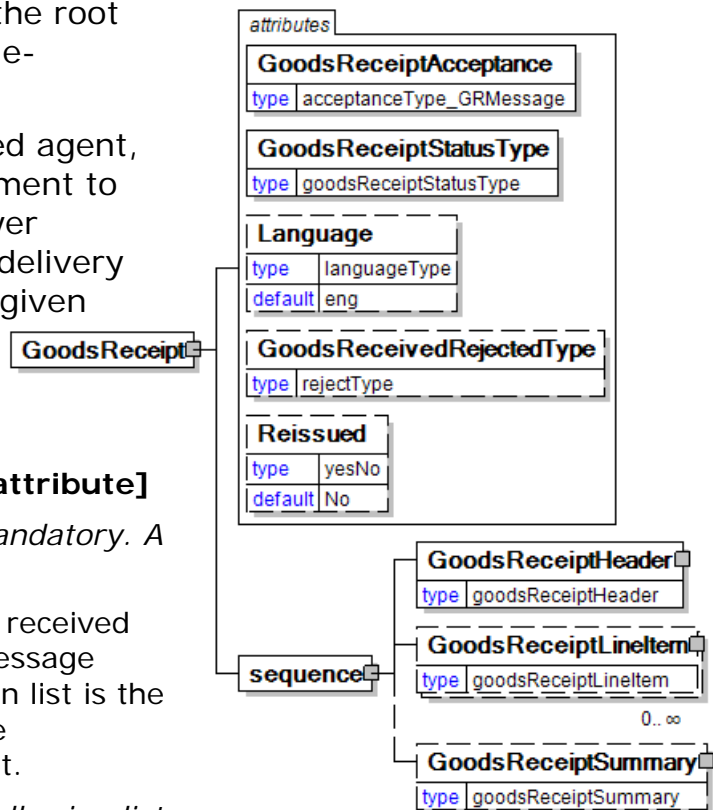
the root
e-

ed agent,
ment to
ver
delivery
given

attribute]

andatory. A

received
essage
n list is the
e
t.

attributes

GoodsReceiptAcceptance
type acceptanceType_GRMessage

GoodsReceiptStatusType
type goodsReceiptStatusType

Language
type languageType
default eng

GoodsReceivedRejectedType
type rejectType

Reissued
type yesNo
default No

GoodsReceipt

sequence

GoodsReceiptHeader
type goodsReceiptHeader

GoodsReceiptLineItem
type goodsReceiptLineItem

0.. ∞

GoodsReceiptSummary
type goodsReceiptSummary